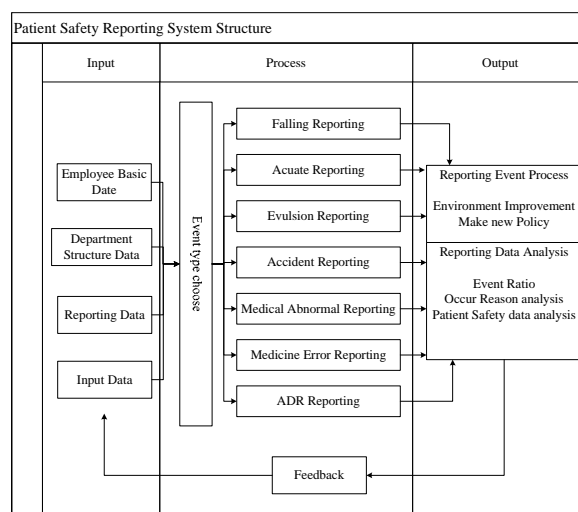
Patient Safety Reporting System Structure

Input

Process

Output

Employee Basic Date

Department Structure Data

Reporting Data

Input Data

Event type choose

Falling Reporting

Acuate Reporting

Evulsion Reporting

Accident Reporting

Medical Abnormal Reporting

Medicine Error Reporting

ADR Reporting

Reporting Event Process

Environment Improvement
Make new Policy

Reporting Data Analysis

Event Ratio
Occur Reason analysis
Patient Safety data analysis

Feedback